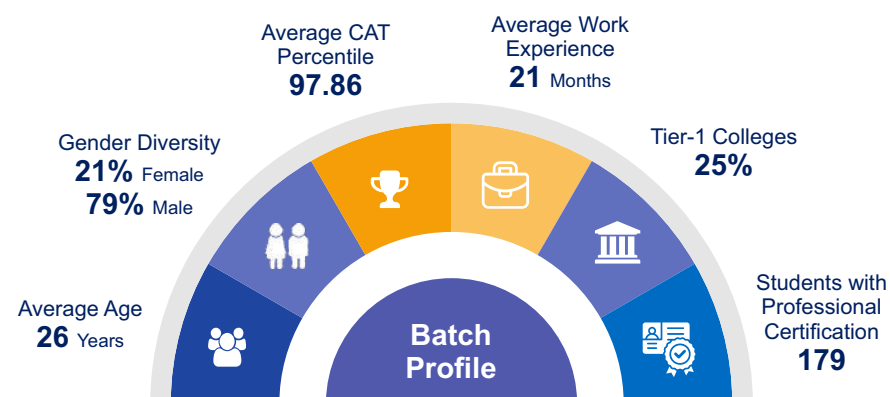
Average Age
26 Years

Gender Diversity
21% Female
79% Male

Average CAT Percentile
97.86

Average Work Experience
21 Months

Tier-1 Colleges
25%

Students with Professional Certification
179

Batch Profile